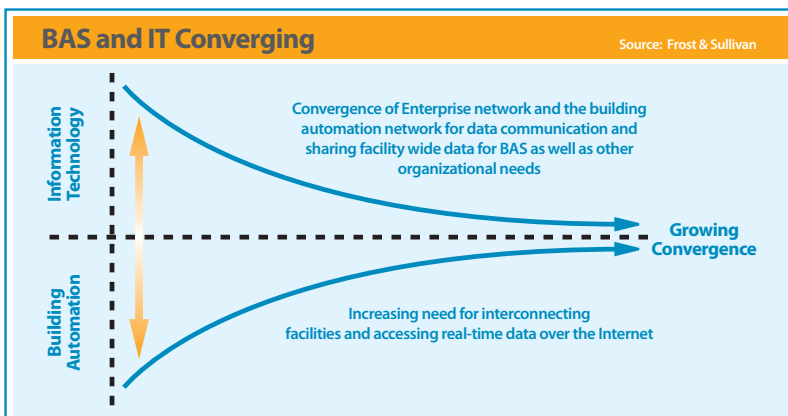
BAS and IT Converging

Source: Frost & Sullivan

Information Technology

Convergence of Enterprise network and the building automation network for data communication and sharing facility wide data for BAS as well as other organizational needs

Growing Convergence

Building Automation

Increasing need for interconnecting facilities and accessing real-time data over the Internet